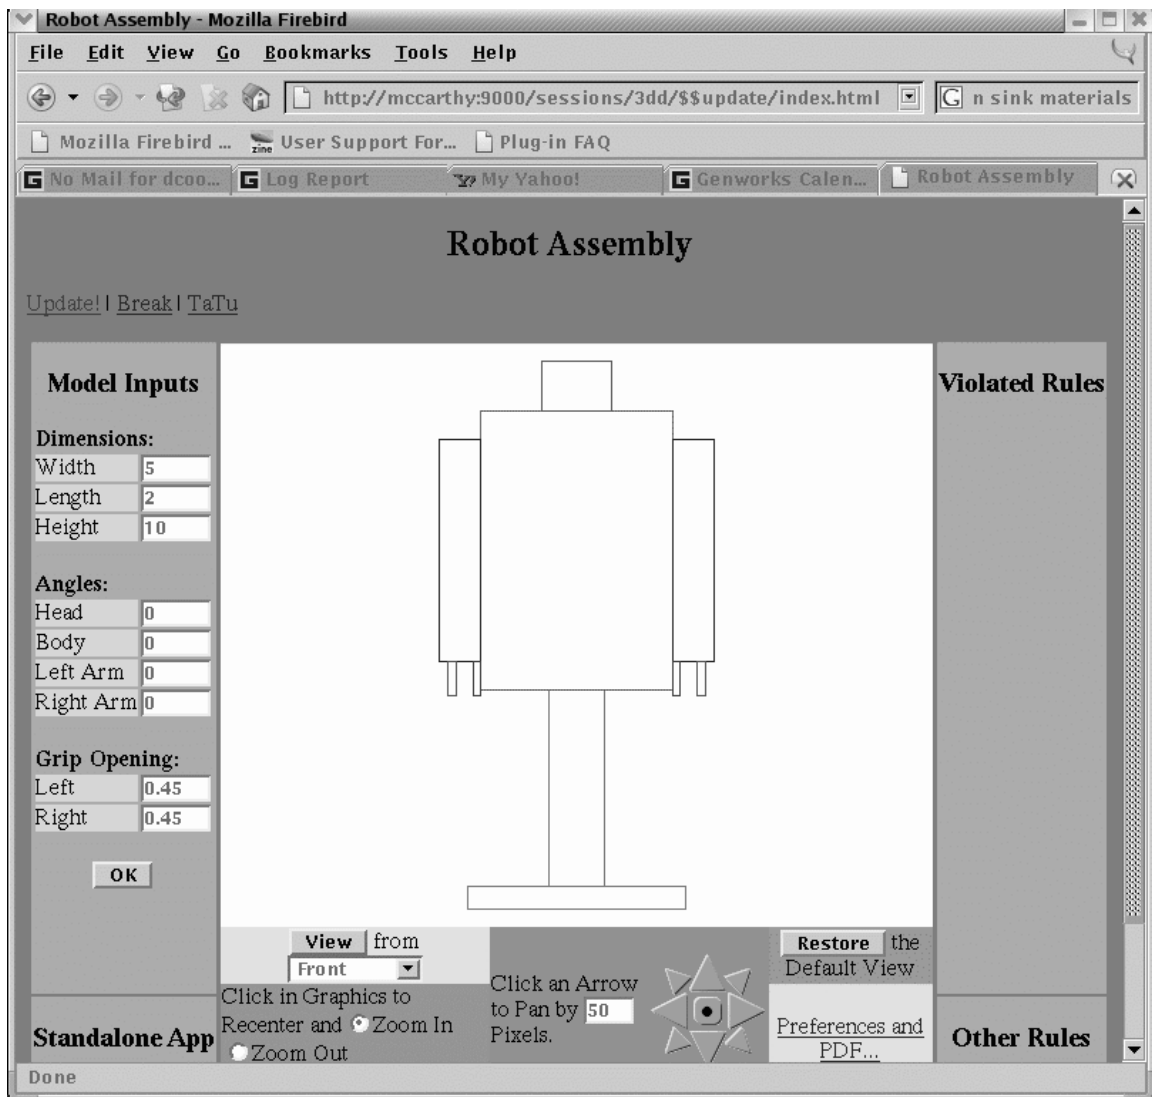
Robot Assembly - Mozilla Firebird

File Edit View Go Bookmarks Tools Help

http://mccarthy:9000/sessions/3dd/$$update/index.html

n sink materials

Mozilla Firebird ... User Support For... Plug-in FAQ

No Mail for dcoo... Log Report My Yahoo! Genworks Calen... Robot Assembly

Robot Assembly

Update! | Break | TaTu

Model Inputs

Dimensions:

| Width | 5 |
|---|---|
| Length | 2 |
| Height | 10 |

Angles:

| Head | 0 |
|---|---|
| Body | 0 |
| Left Arm | 0 |
| Right Arm | 0 |

Grip Opening:

| Left | 0.45 |
|---|---|
| Right | 0.45 |

OK

View from Front

Click in Graphics to Recenter and Zoom In Zoom Out

Click an Arrow to Pan by 50 Pixels.

Restore the Default View

Preferences and PDF...

Violated Rules

Standalone App

Other Rules

Done